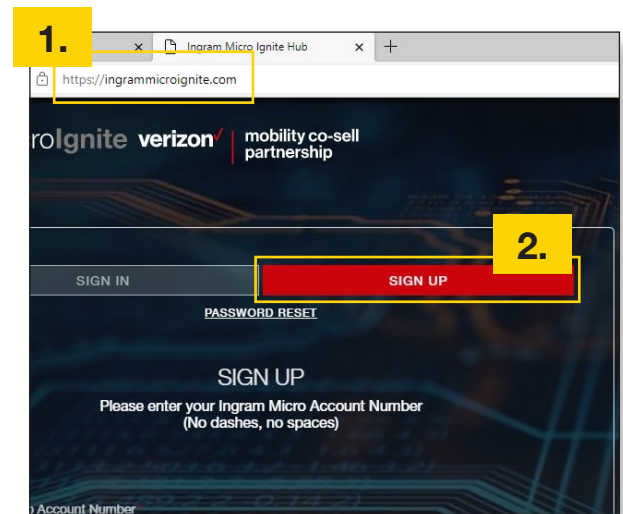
1.

Ingram Micro Ignite Hub

https://ingrammicroignite.com

roIgnite verizon✓ mobility co-sell partnership

2.

SIGN IN

SIGN UP

PASSWORD RESET

SIGN UP

Please enter your Ingram Micro Account Number (No dashes, no spaces)

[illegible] Account Number